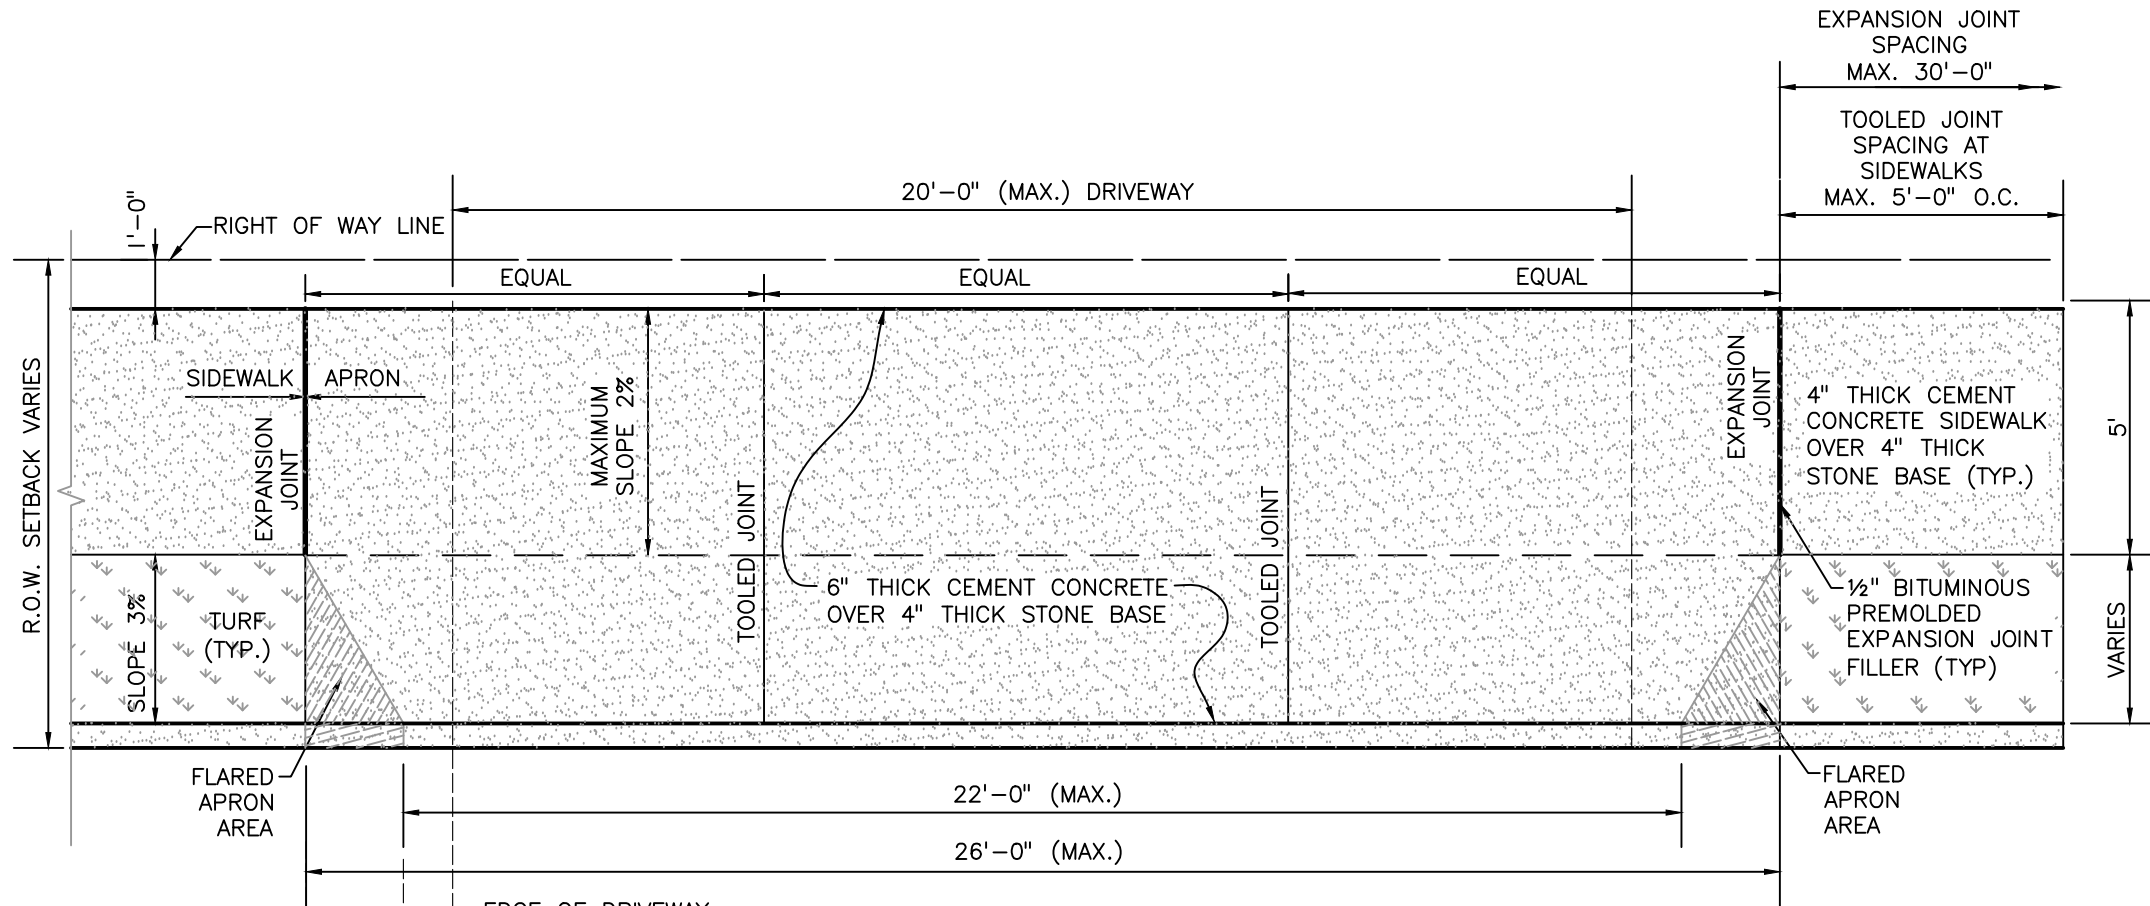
EXPANSION JOINT SPACING MAX. 30'–0"

TOOLED JOINT SPACING AT SIDEWALKS MAX. 5'–0" O.C.

20'–0" (MAX.) DRIVEWAY

1'–0"

RIGHT OF WAY LINE

EQUAL

EQUAL

EQUAL

R.O.W. SETBACK VARIES

SIDEWALK

APRON

EXPANSION JOINT

MAXIMUM SLOPE 2%

TOOLED JOINT

TOOLED JOINT

EXPANSION JOINT

4" THICK CEMENT CONCRETE SIDEWALK OVER 4" THICK STONE BASE (TYP.)

5'

SLOPE 3%

TURF (TYP.)

6" THICK CEMENT CONCRETE OVER 4" THICK STONE BASE

½" BITUMINOUS PREMOLDED EXPANSION JOINT FILLER (TYP)

VARIES

FLARED APRON AREA

FLARED APRON AREA

22'–0" (MAX.)

26'–0" (MAX.)

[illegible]